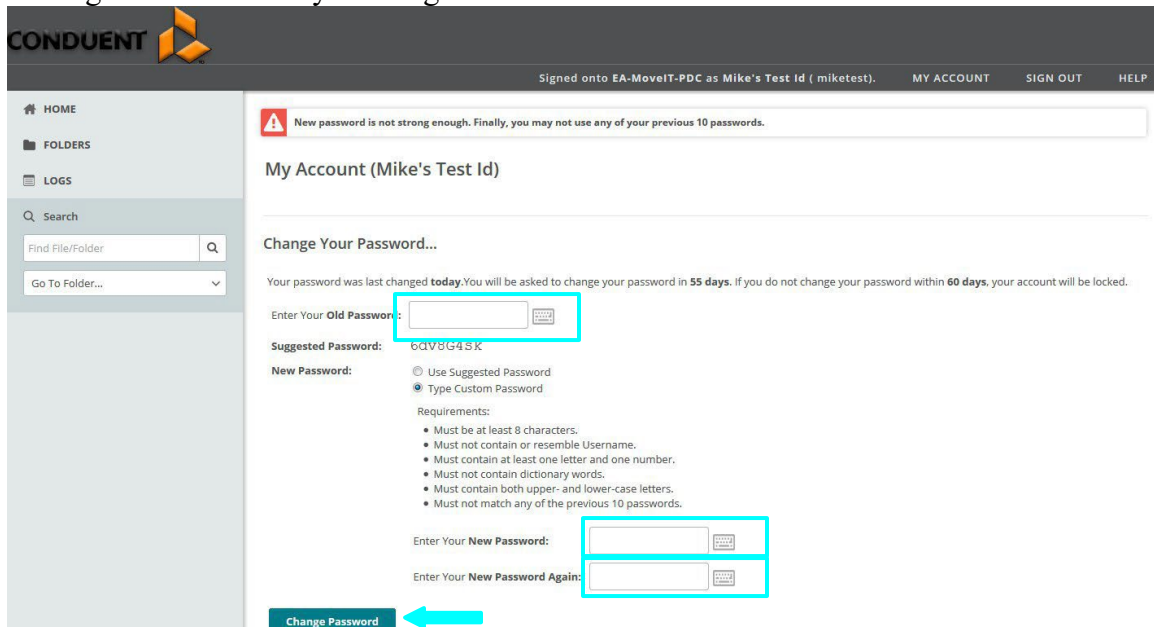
CONDUENT

Signed onto EA-MoveIT-PDC as Mike's Test Id ( miketest). MY ACCOUNT SIGN OUT HELP

HOME

FOLDERS

LOGS

Search

Find File/Folder

Go To Folder...

New password is not strong enough. Finally, you may not use any of your previous 10 passwords.

My Account (Mike's Test Id)

Change Your Password...

Your password was last changed **today**.You will be asked to change your password in **55 days**. If you do not change your password within **60 days**, your account will be locked.

Enter Your **Old Passwor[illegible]**:

**Suggested Password:** 6dV8G4sk

**New Password:**

Use Suggested Password

Type Custom Password

Requirements:

- Must be at least 8 characters.
- Must not contain or resemble Username.
- Must contain at least one letter and one number.
- Must not contain dictionary words.
- Must contain both upper- and lower-case letters.
- Must not match any of the previous 10 passwords.

Enter Your **New Password:**

Enter Your **New Password Again:**

Change Password